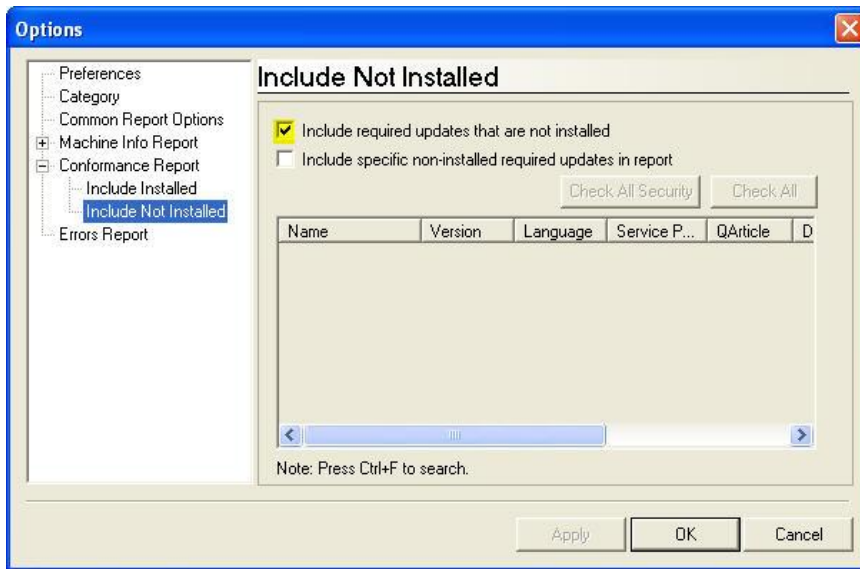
Options

Preferences
Category
Common Report Options
Machine Info Report
Conformance Report
Include Installed
Include Not Installed
Errors Report

Include Not Installed

Include required updates that are not installed
Include specific non-installed required updates in report

Check All Security
Check All

| Name | Version | Language | Service P... | QArticle | D |
|---|---|---|---|---|---|

Note: Press Ctrl+F to search.

Apply
OK
Cancel